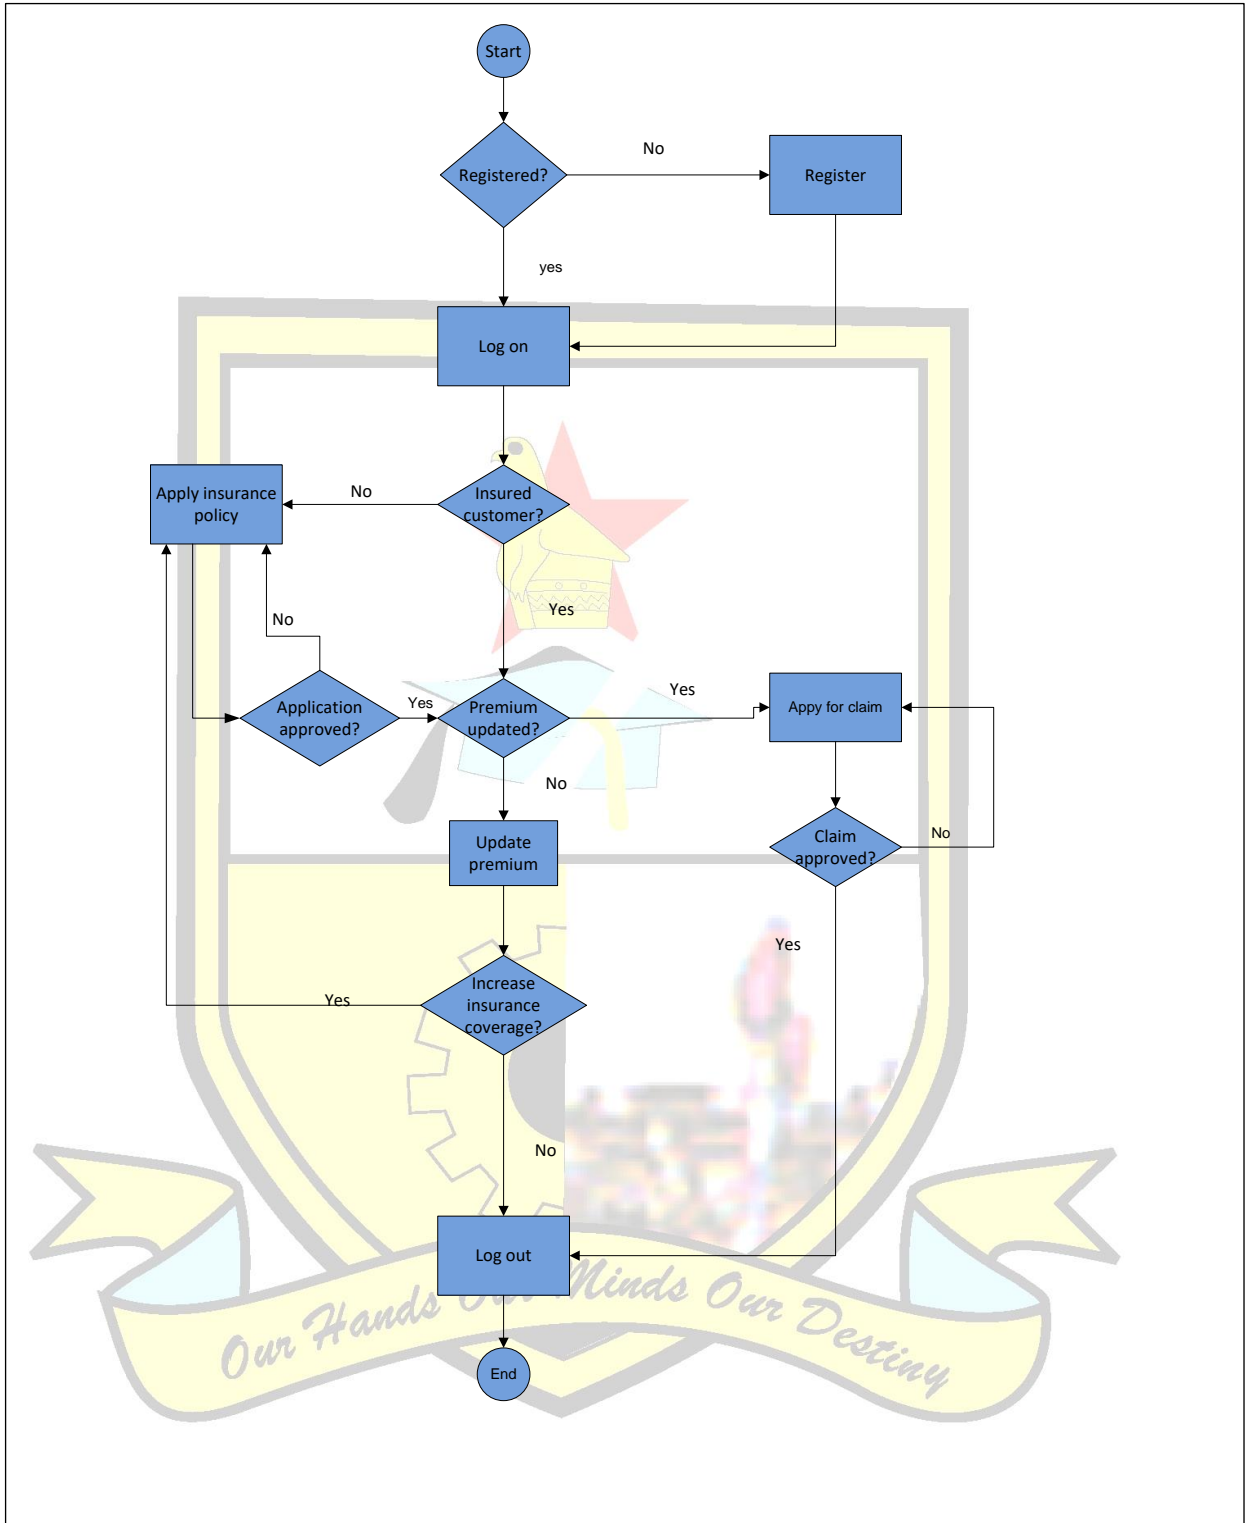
Start

Registered?

No

Register

yes

Log on

Apply insurance policy

No

Insured customer?

Yes

No

Application approved?

Yes

Premium updated?

Yes

Appy for claim

No

Update premium

Claim approved?

No

Yes

Increase insurance coverage?

Yes

No

Log out

End

Our Hands Our Minds Our Destiny